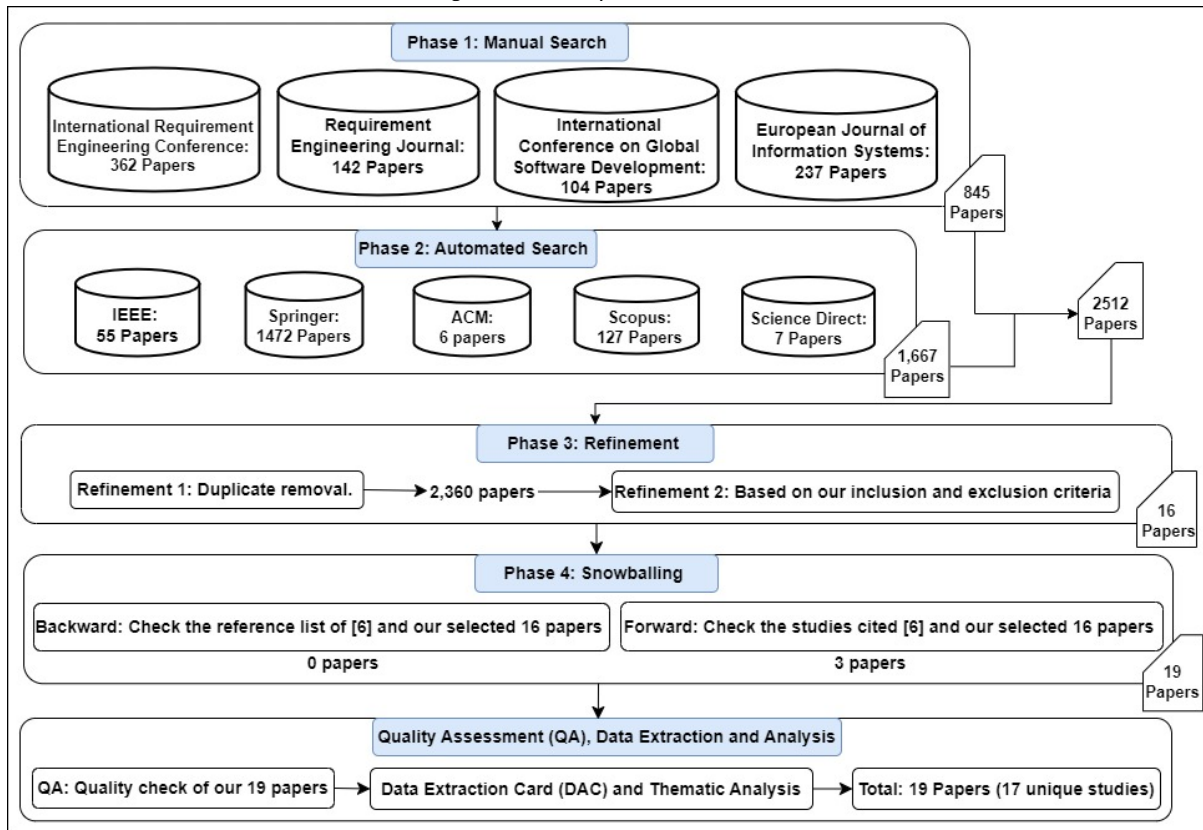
Phase 1: Manual Search

International Requirement Engineering Conference: 362 Papers

Requirement Engineering Journal: 142 Papers

International Conference on Global Software Development: 104 Papers

European Journal of Information Systems: 237 Papers

845 Papers

Phase 2: Automated Search

IEEE: 55 Papers

Springer: 1472 Papers

ACM: 6 papers

Scopus: 127 Papers

Science Direct: 7 Papers

1,667 Papers

2512 Papers

Phase 3: Refinement

Refinement 1: Duplicate removal.

2,360 papers

Refinement 2: Based on our inclusion and exclusion criteria

16 Papers

Phase 4: Snowballing

Backward: Check the reference list of [6] and our selected 16 papers

0 papers

Forward: Check the studies cited [6] and our selected 16 papers

3 papers

19 Papers

Quality Assessment (QA), Data Extraction and Analysis

QA: Quality check of our 19 papers

Data Extraction Card (DAC) and Thematic Analysis

Total: 19 Papers (17 unique studies)